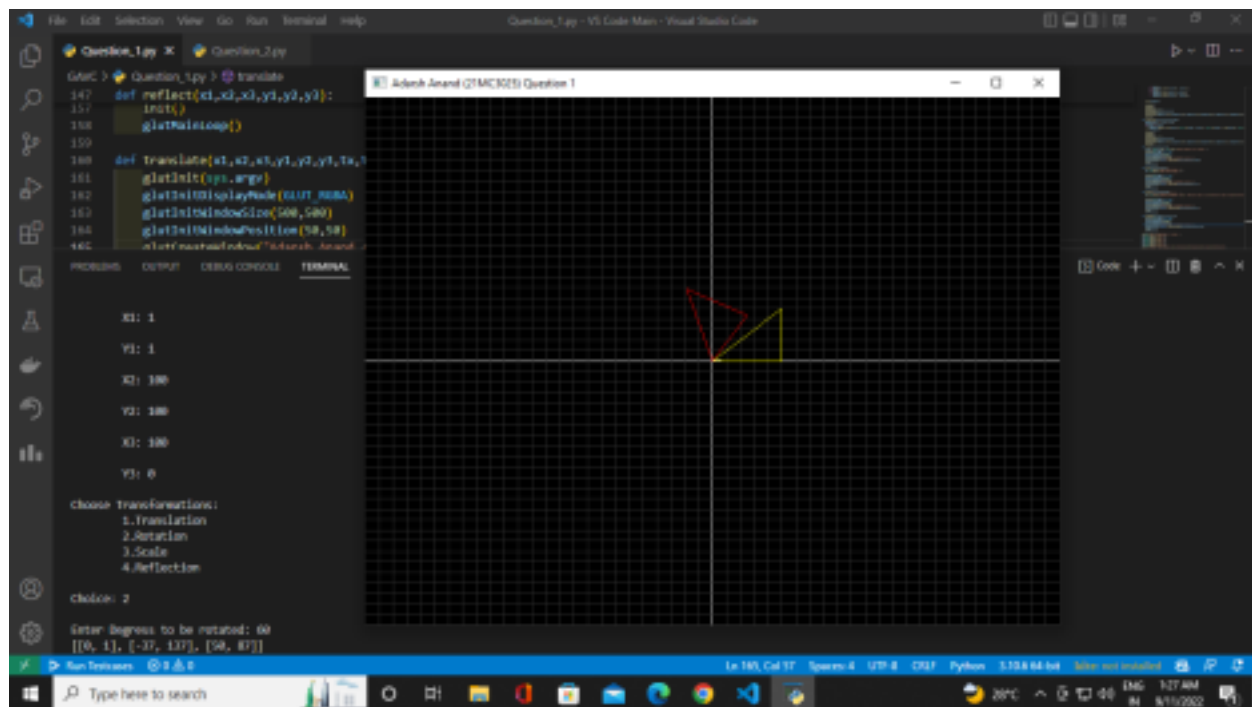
File Edit Selection View Go Run Terminal Help

Question_1.py - VS Code Main - Visual Studio Code

Question_1.py × Question_2.py

GAWC > Question_1.py > translate

147 def reflect(x1,x2,x3,y1,y2,y3):
157 init()
158 glutMainLoop()
159
160 def Translate(x1,x2,x3,y1,y2,y3,tx,t
161 glutInit(sys.argv)
162 glutInitDisplayMode(GLUT_RGBA)
163 glutInitWindowSize(500,500)
164 glutInitWindowPosition(50,50)
165 glutCreateWindow("Adarsh Anand

PROBLEMS OUTPUT DEBUG CONSOLE TERMINAL

Code

X1: 1

Y1: 1

X2: 100

Y2: 100

X3: 100

Y3: 0

Choose Transformations:
1.Translation
2.Rotation
3.Scale
4.Reflection

Choice: 2

Enter Degrees to be rotated: 60
[[0, 1], [-37, 137], [50, 87]]

Adarsh Anand (21MC3025) Question 1

Run Testcases ⊗ 0 ⚠ 0

Ln 165, Col 17 Spaces: 4 UTF-8 CRLF Python 3.10.6 64-bit

Type here to search

20°C ENG IN 1:27 AM 9/11/2022